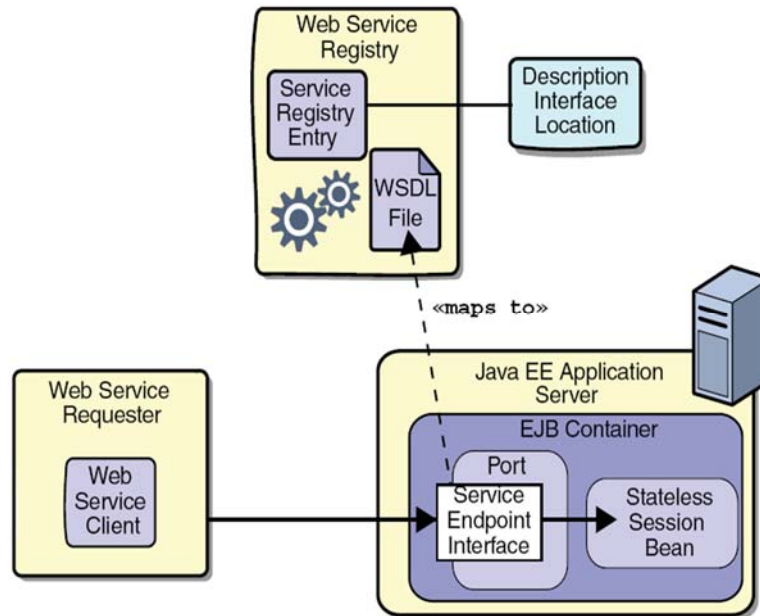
Web Service Registry

Service Registry Entry

Description Interface Location

WSDL File

«maps to»

Web Service Requester

Web Service Client

Java EE Application Server

EJB Container

Port

Service Endpoint Interface

Stateless Session Bean